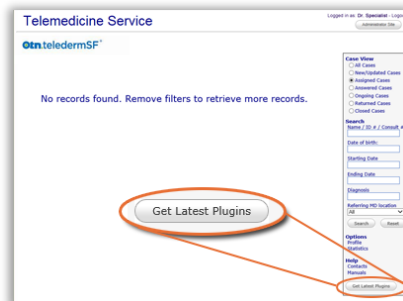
Telemedicine Service

Logged in as: Dr. Specialist · Logo

Administrator Site

Otn.teledermSF

No records found. Remove filters to retrieve more records.

Case View
All Cases
New/Updated Cases
Assigned Cases
Answered Cases
Ongoing Cases
Returned Cases
Closed Cases

Search
Name / ID # / Consult #

Date of Birth:

Starting Date

Ending Date

Diagnosis

Referring MD location
All

Search
Reset

Options
Profile
Statistics

Help
Contacts
Manuals

Get Latest Plugins

Get Latest Plugins